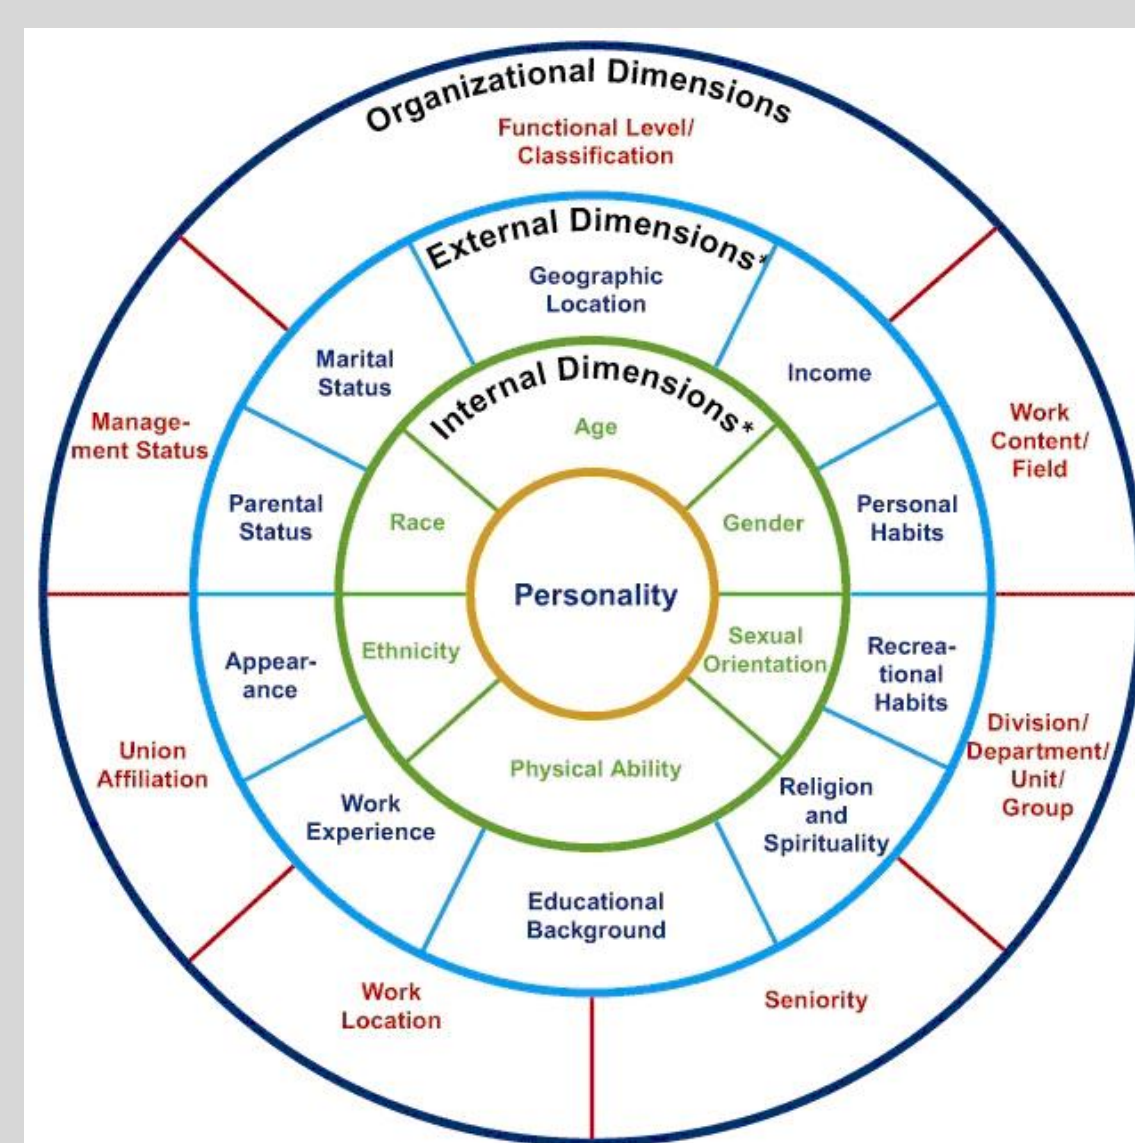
Organizational Dimensions

Functional Level/ Classification

External Dimensions*

Geographic Location

Internal Dimensions*

Age

Marital Status

Income

Management Status

Work Content/ Field

Parental Status

Race

Gender

Personal Habits

Personality

Appearance

Ethnicity

Sexual Orientation

Recreational Habits

Union Affiliation

Division/ Department/ Unit/ Group

Physical Ability

Work Experience

Religion and Spirituality

Educational Background

Work Location

Seniority